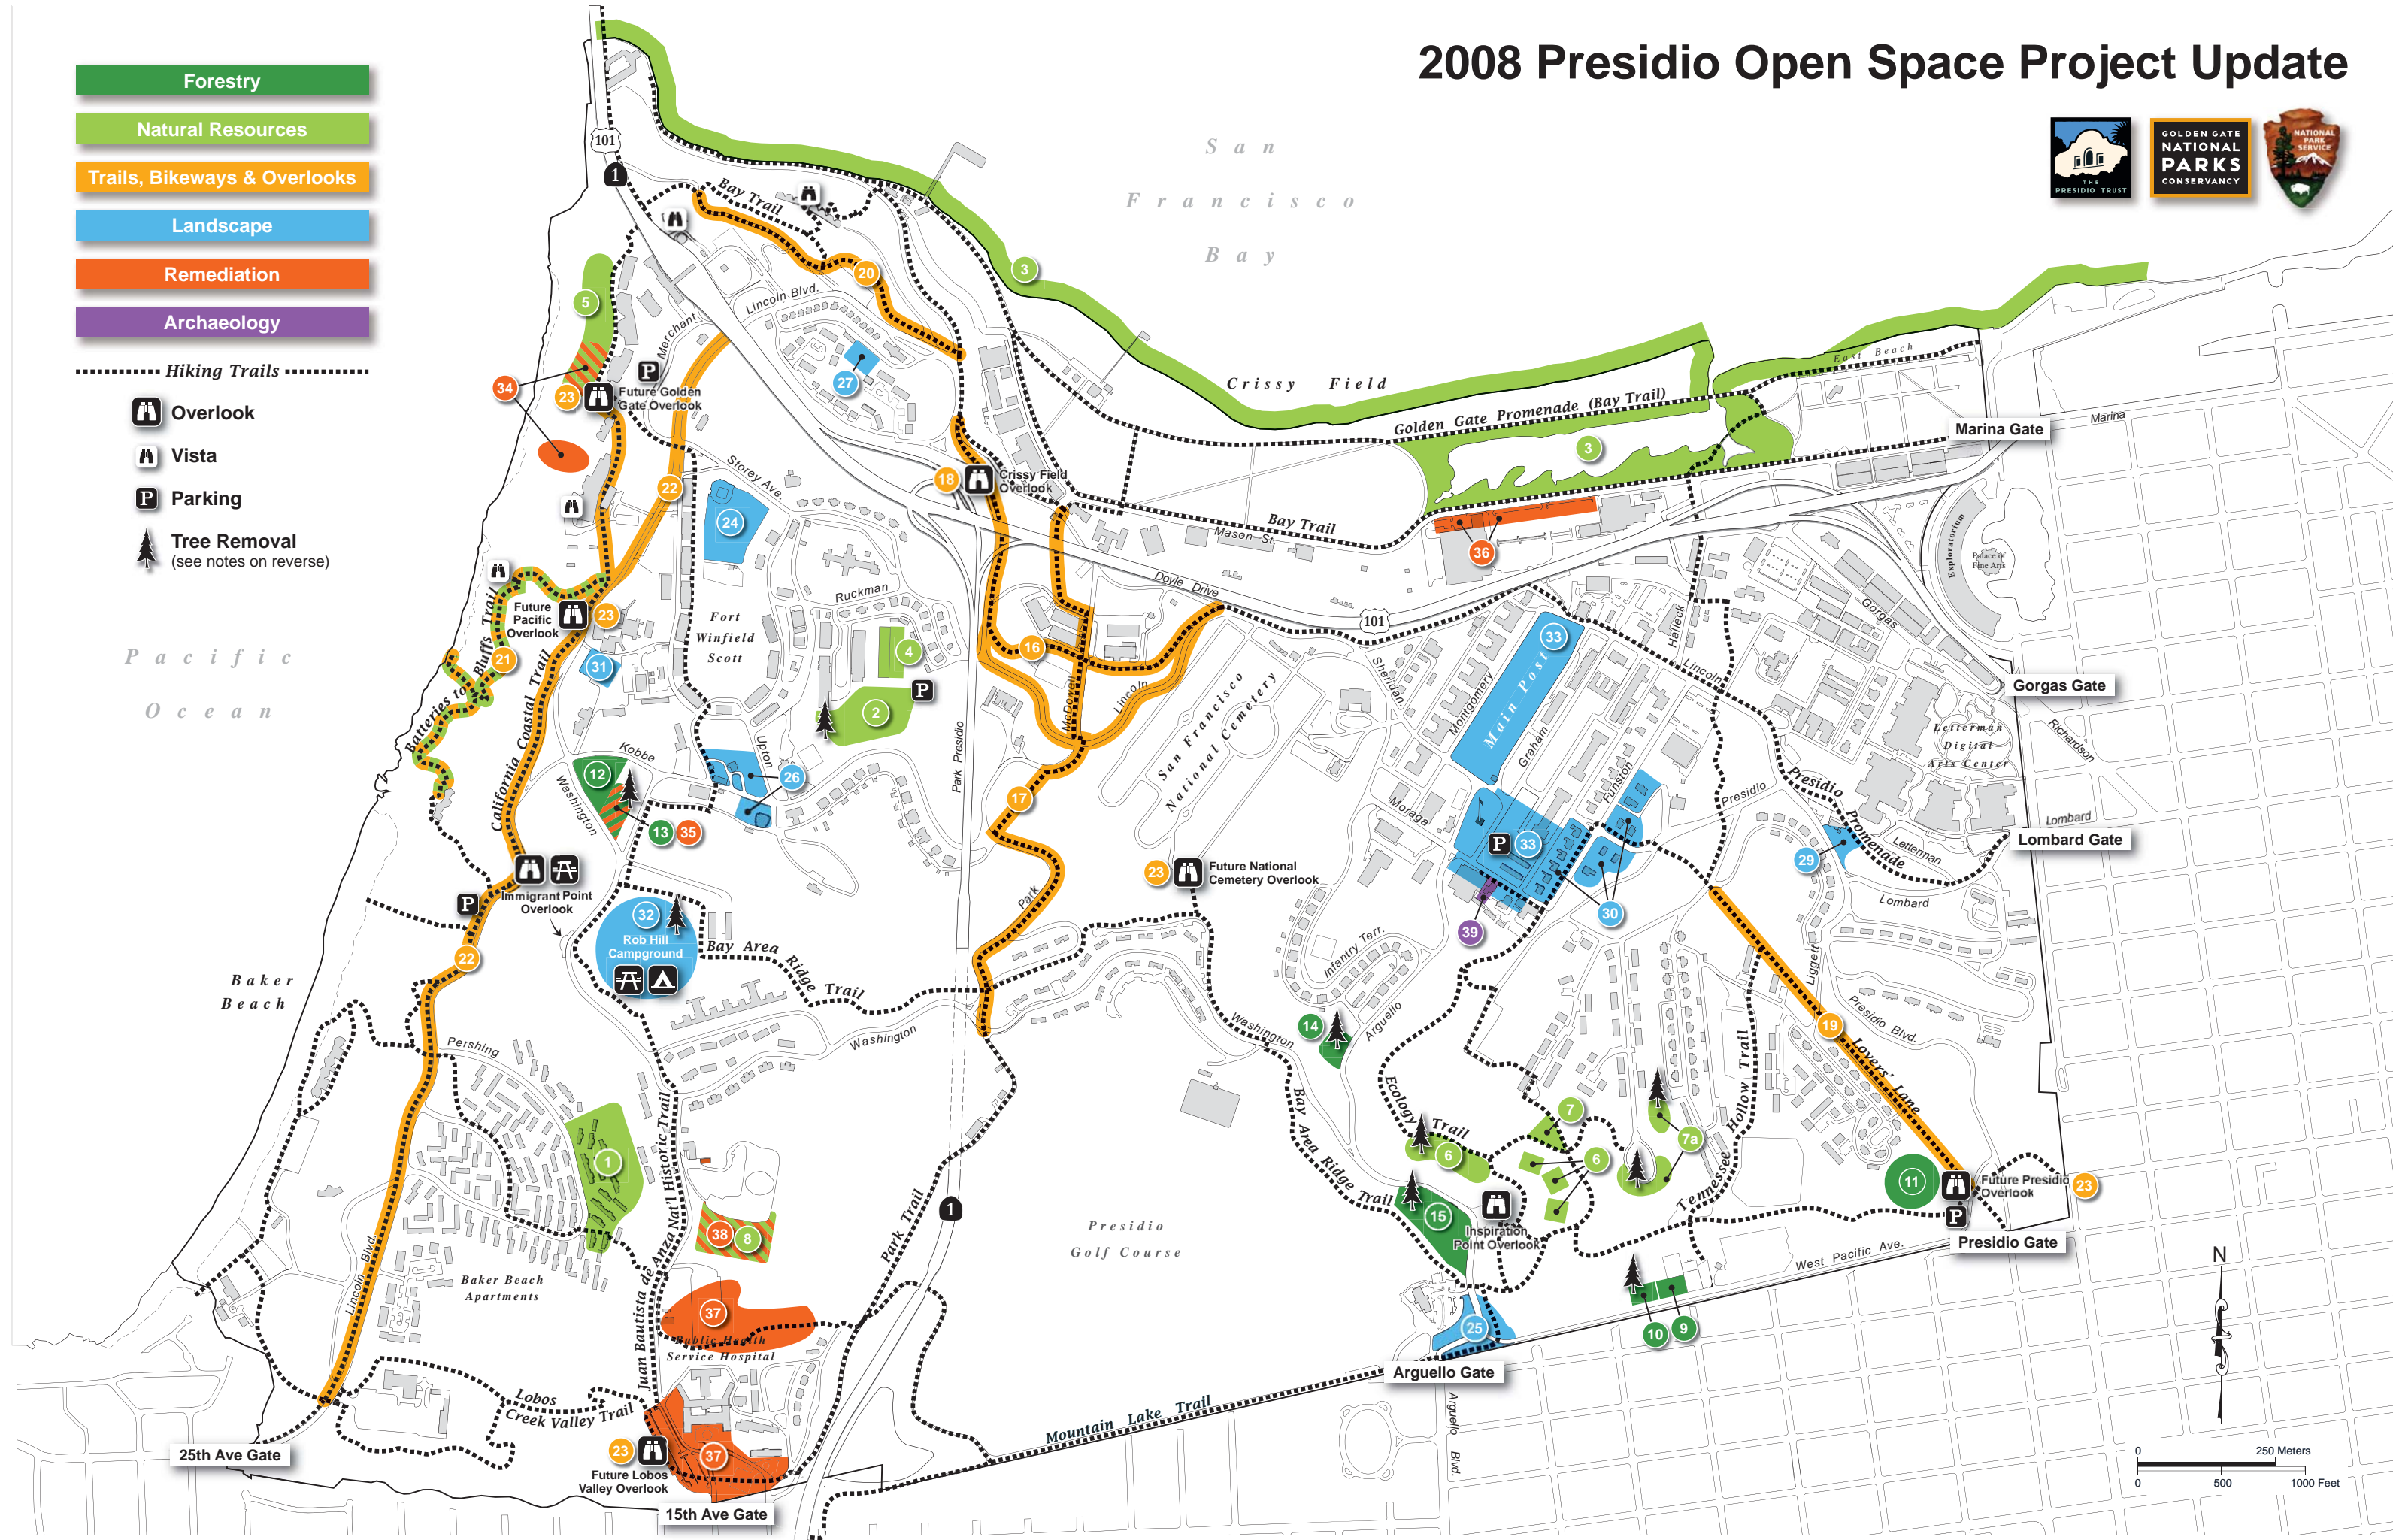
2008 Presidio Open Space Project Update

THE PRESIDIO TRUST

GOLDEN GATE NATIONAL PARKS CONSERVANCY

NATIONAL PARK SERVICE

Forestry
Natural Resources
Trails, Bikeways & Overlooks
Landscape
Remediation
Archaeology

Hiking Trails
Overlook
Vista
Parking
Tree Removal (see notes on reverse)

San Francisco Bay

Pacific Ocean

Baker Beach

Crissy Field

Golden Gate Promenade (Bay Trail)

East Beach

Marina Gate

Marina

Bay Trail

Mason St.

Doyle Drive

101

Crissy Field Overlook

Future Golden Gate Overlook

Lincoln Blvd.

Merchant

Storey Ave.

Bay Trail

Ruckman

Fort Winfield Scott

Future Pacific Overlook

Batteries to Bluffs Trail

California Coastal Trail

Kobbe

Washington

Upton

Park Presidio

McDowell

Lincoln

San Francisco National Cemetery

Future National Cemetery Overlook

Sheridan

Montgomery

Main Post

Graham

Halleck

Lincoln

Funston

Moraga

Presidio

Gorgas

Gorgas Gate

Exploratorium

Palace of Fine Arts

Letterman Digital Arts Center

Richardson

Presidio Promenade

Letterman

Lombard

Lombard Gate

Lombard

Liggett

Presidio Blvd.

Lovers' Lane

Future Presidio Overlook

Presidio Gate

Immigrant Point Overlook

Rob Hill Campground

Bay Area Ridge Trail

Washington

Pershing

Infantry Terr.

Arguello

Washington

Ecology Trail

Bay Area Ridge Trail

Tennessee Hollow Trail

Inspiration Point Overlook

West Pacific Ave.

Presidio Golf Course

Park Trail

Juan Bautista de Anza Nat'l Historic Trail

Baker Beach Apartments

Lincoln Blvd

Public Health Service Hospital

Lobos Creek Valley Trail

Mountain Lake Trail

Arguello Gate

Arguello Blvd.

Future Lobos Valley Overlook

25th Ave Gate

15th Ave Gate

N

0 250 Meters
0 500 1000 Feet

1 2 3 4 5 6 7 7a 8 9 10 11 12 13 14 15 16 17 18 19 20 21 22 23 24 25 26 27 29 30 31 32 33 34 35 36 37 38 39